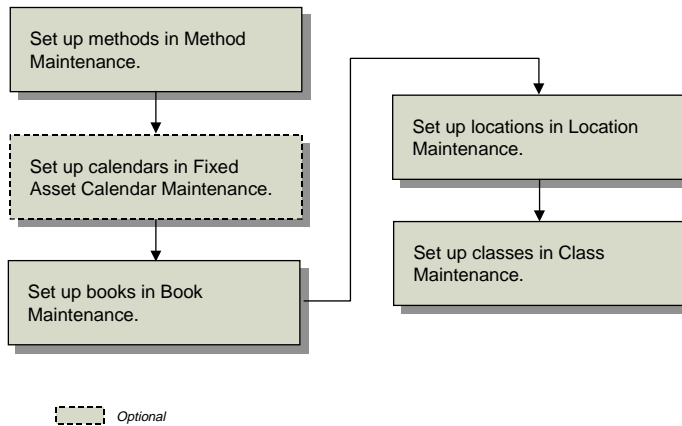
Set up methods in Method Maintenance.

Set up calendars in Fixed Asset Calendar Maintenance.

Set up books in Book Maintenance.

Set up locations in Location Maintenance.

Set up classes in Class Maintenance.

Optional